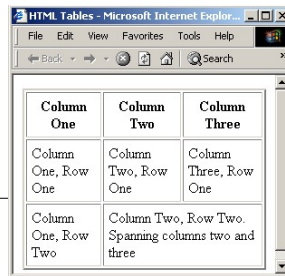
HTML Tables - Microsoft Internet Explor...

File Edit View Favorites Tools Help

Back Search

| Column One | Column Two | Column Three |
|---|---|---|
| Column One, Row One | Column Two, Row One | Column Three, Row One |
| Column One, Row Two | Column Two, Row Two. Spanning columns two and three | |